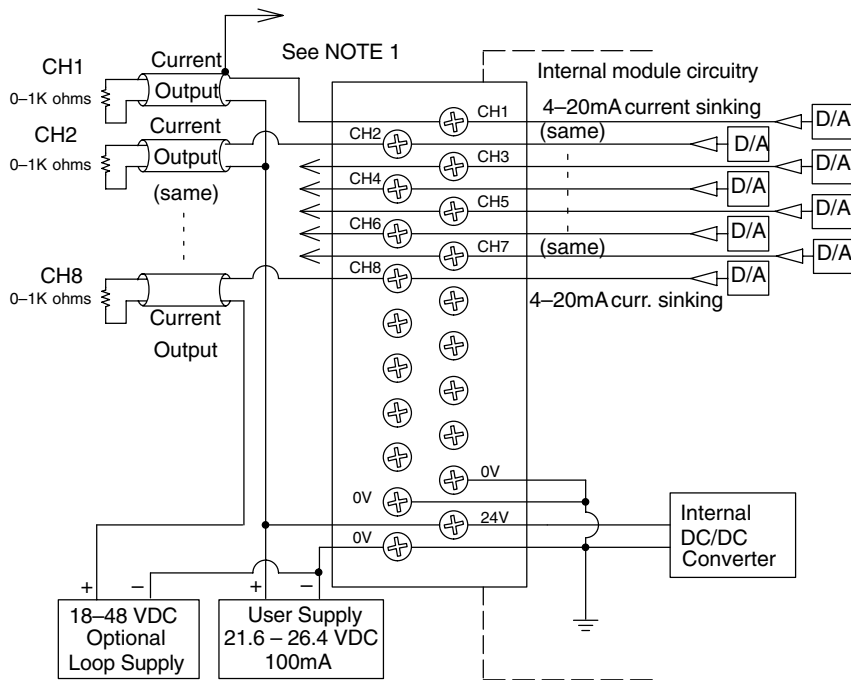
See NOTE 1

CH1
0–1K ohms
Current
Output

CH2
0–1K ohms
Current
Output

(same)

CH8
0–1K ohms
Current
Output

Internal module circuitry

CH1
4–20mA current sinking
CH2
(same)
CH3
CH4
CH5
CH6
CH7
(same)
CH8
4–20mA curr. sinking

D/A
D/A
D/A
D/A
D/A
D/A
D/A
D/A

0V
0V
24V
0V

Internal
DC/DC
Converter

+
–
18–48 VDC
Optional
Loop Supply

+
–
User Supply
21.6 – 26.4 VDC
100mA